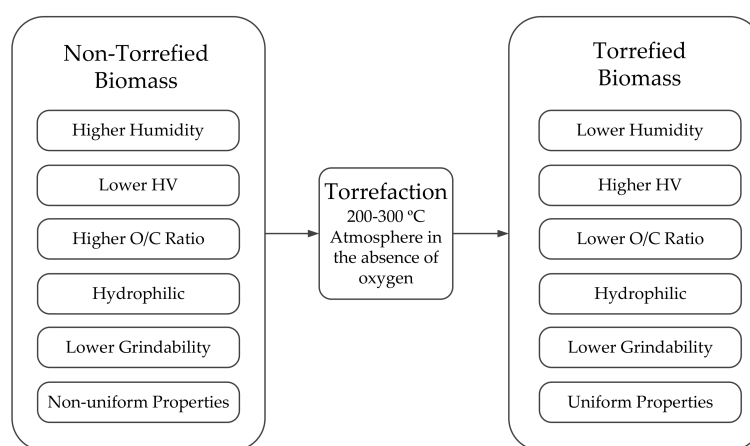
Non-Torrefied Biomass

Higher Humidity

Lower HV

Higher O/C Ratio

Hydrophilic

Lower Grindability

Non-uniform Properties

Torrefaction
200-300 ºC
Atmosphere in the absence of oxygen

Torrefied Biomass

Lower Humidity

Higher HV

Lower O/C Ratio

Hydrophilic

Lower Grindability

Uniform Properties